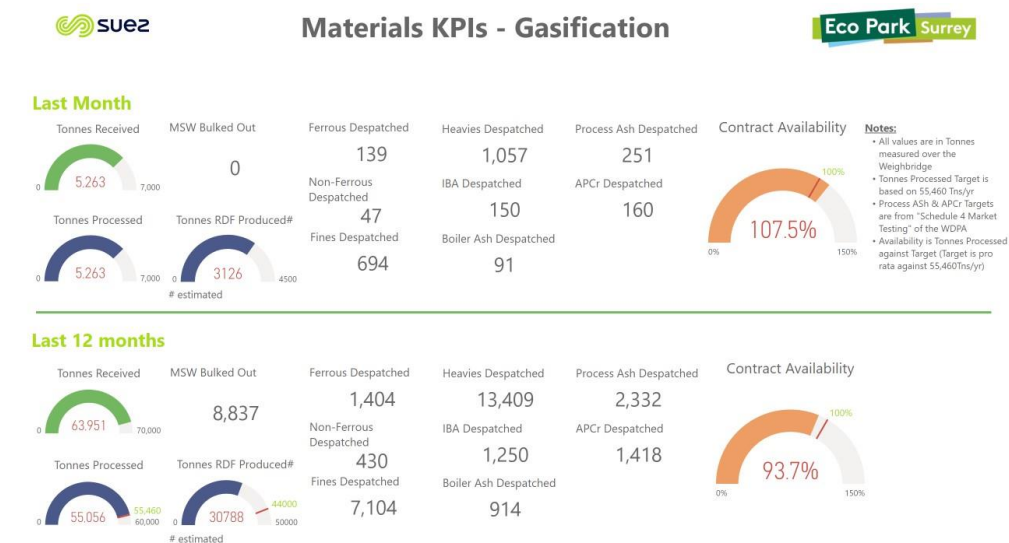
suez

Materials KPIs - Gasification

Eco Park Surrey

Last Month

Tonnes Received
0 5,263 7,000

MSW Bulked Out
0

Ferrous Despatched
139

Heavies Despatched
1,057

Process Ash Despatched
251

Contract Availability
100%
0% 107.5% 150%

Notes:
• All values are in Tonnes measured over the Weighbridge
• Tonnes Processed Target is based on 55,460 Tns/yr
• Process ASh & APCr Targets are from "Schedule 4 Market Testing" of the WDPA
• Availability is Tonnes Processed against Target (Target is pro rata against 55,460Tns/yr)

Non-Ferrous Despatched
47

IBA Despatched
150

APCr Despatched
160

Tonnes Processed
0 5,263 7,000

Tonnes RDF Produced#
0 3126 4500
# estimated

Fines Despatched
694

Boiler Ash Despatched
91

Last 12 months

Tonnes Received
0 63,951 70,000

MSW Bulked Out
8,837

Ferrous Despatched
1,404

Heavies Despatched
13,409

Process Ash Despatched
2,332

Contract Availability
100%
0% 93.7% 150%

Non-Ferrous Despatched
430

IBA Despatched
1,250

APCr Despatched
1,418

Tonnes Processed
0 55,056 55,460 60,000

Tonnes RDF Produced#
0 30788 44000 50000
# estimated

Fines Despatched
7,104

Boiler Ash Despatched
914